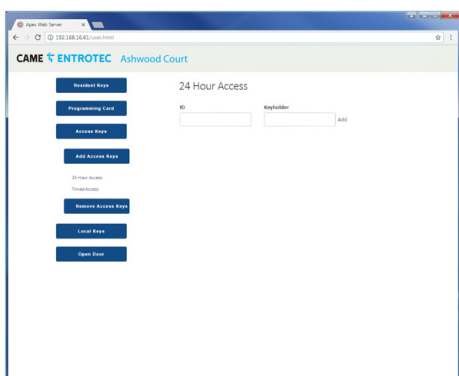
Apex Web Server ×

← → C ⓘ 192.168.16.61/user.html

CAME ENTROTEC Ashwood Court

Resident Keys

Programming Card

Access Keys

Add Access Keys

24 Hour Access

Timed Access

Remove Access Keys

Local Keys

Open Door

24 Hour Access

ID

Keyholder

Add